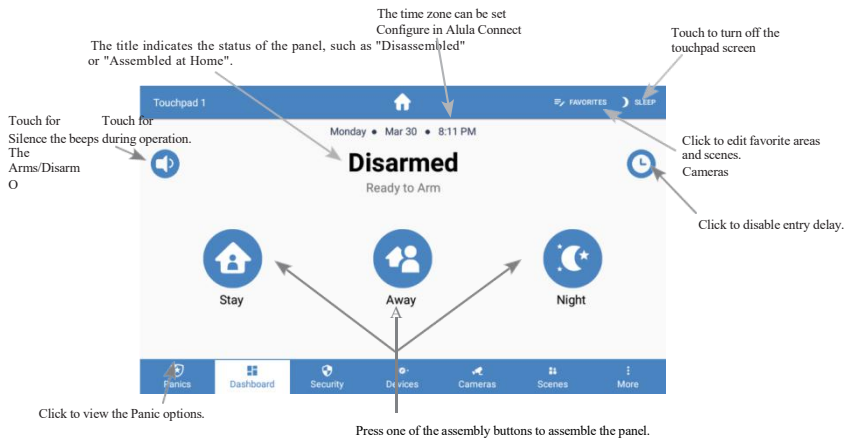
The time zone can be set Configure in Alula Connect

The title indicates the status of the panel, such as "Disassembled" or "Assembled at Home".

Touch to turn off the touchpad screen

Touchpad 1

FAVORITES

SLEEP

Monday • Mar 30 • 8:11 PM

Touch for Touch for Silence the beeps during operation. The Arms/Disarm O

Disarmed

Ready to Arm

Click to edit favorite areas and scenes. Cameras

Click to disable entry delay.

Stay

Away

Night

A

Panics

Dashboard

Security

Devices

Cameras

Scenes

More

Click to view the Panic options.

Press one of the assembly buttons to assemble the panel.